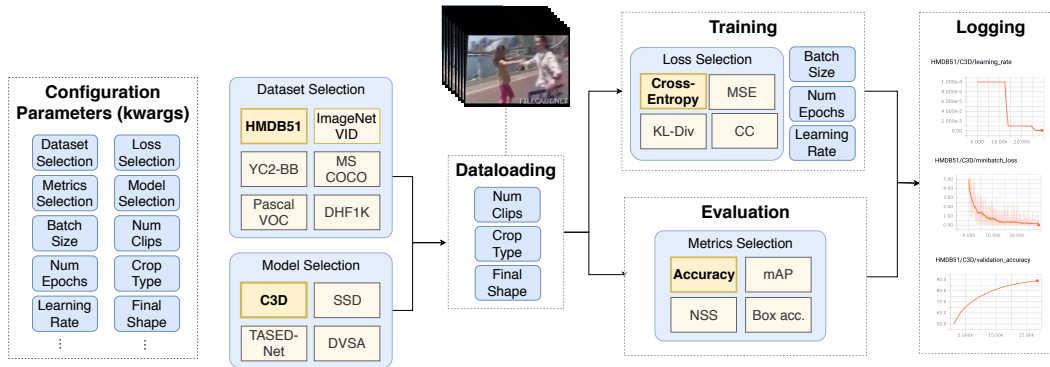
Configuration Parameters (kwargs)

Dataset Selection
Loss Selection
Metrics Selection
Model Selection
Batch Size
Num Clips
Num Epochs
Crop Type
Learning Rate
Final Shape
⋮
⋮

Dataset Selection
HMDB51
ImageNet VID
YC2-BB
MS COCO
Pascal VOC
DHF1K

Model Selection
C3D
SSD
TASED-Net
DVSA

FILECABI.NET

Dataloading
Num Clips
Crop Type
Final Shape

Training
Loss Selection
Cross-Entropy
MSE
KL-Div
CC
Batch Size
Num Epochs
Learning Rate

Evaluation
Metrics Selection
Accuracy
mAP
NSS
Box acc.

Logging
HMDB51/C3D/learning_rate
1.000e-3
8.000e-4
6.000e-4
4.000e-4
2.000e-4
0.00
0.000
10.00k
20.00k
HMDB51/C3D/minibatch_loss
3.00
2.50
2.00
1.50
1.00
0.500
0.00
0.000
10.00k
20.00k
HMDB51/C3D/validation_accuracy
90.0
80.0
70.0
60.0
50.0
5.000k
15.00k
25.00k